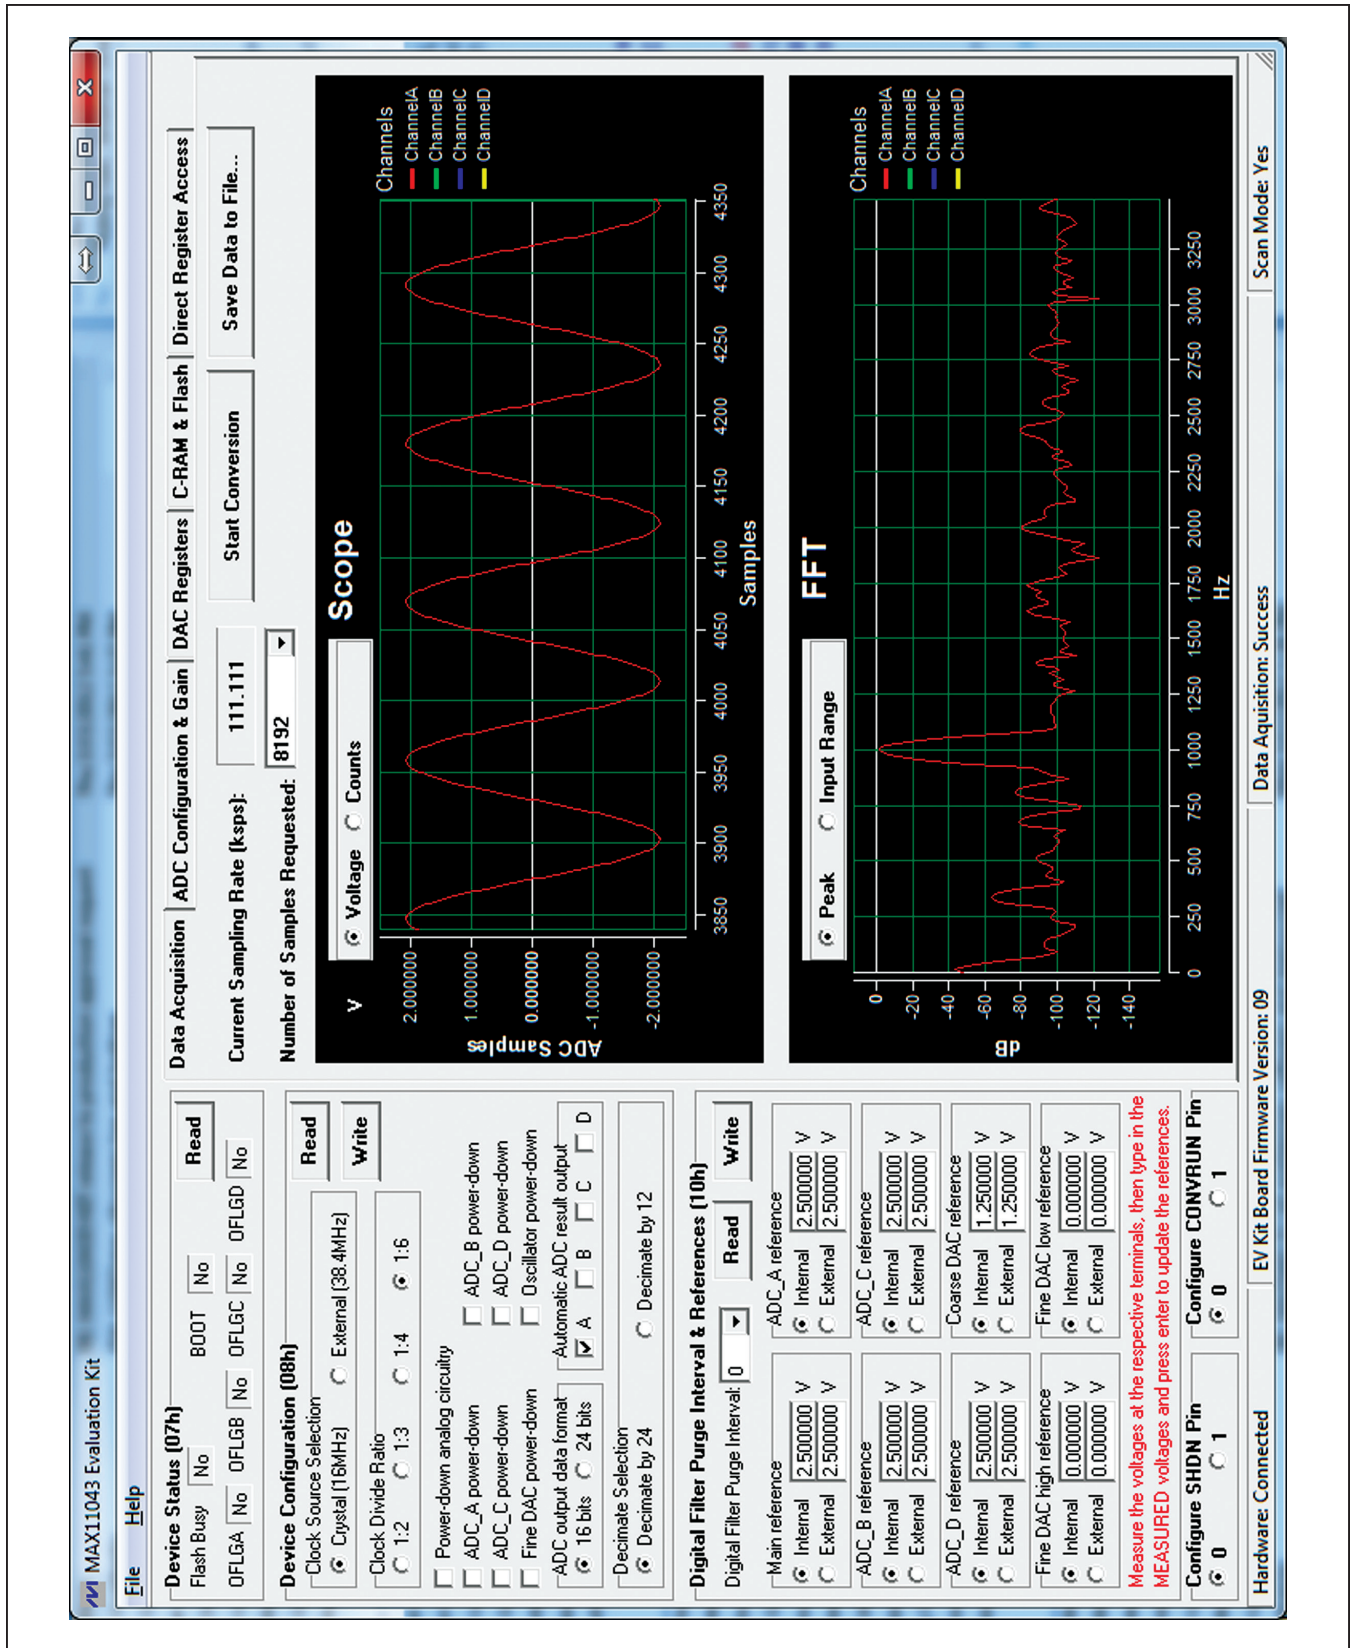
MAX11043 Evaluation Kit

File Help

Device Status (07h)
Flash Busy No BOOT No
OFLGA No OFLGB No OFLGC No OFLGD No
Read

Device Configuration (08h)
Clock Source Selection
Crystal (16MHz) External (38.4MHz)
Read
Write
Clock Divide Ratio
1:2 1:3 1:4 1:6
Power-down analog circuitry
ADC_A power-down ADC_B power-down
ADC_C power-down ADC_D power-down
Fine DAC power-down Oscillator power-down
ADC output data format
16 bits 24 bits
Automatic ADC result output
A B C D
Decimate Selection
Decimate by 24 Decimate by 12

Digital Filter Purge Interval & References (10h)
Digital Filter Purge Interval: 0
Read Write
Main reference
Internal 2.500000 V
External 2.500000 V
ADC_A reference
Internal 2.500000 V
External 2.500000 V
ADC_B reference
Internal 2.500000 V
External 2.500000 V
ADC_C reference
Internal 2.500000 V
External 2.500000 V
ADC_D reference
Internal 2.500000 V
External 2.500000 V
Coarse DAC reference
Internal 1.250000 V
External 1.250000 V
Fine DAC high reference
Internal 0.000000 V
External 0.000000 V
Fine DAC low reference
Internal 0.000000 V
External 0.000000 V
Measure the voltages at the respective terminals, then type in the MEASURED voltages and press enter to update the references.

Configure SHDN Pin
0 1
Configure CONVRUN Pin
0 1

Data Acquisition | ADC Configuration & Gain | DAC Registers | C-RAM & Flash | Direct Register Access

Current Sampling Rate (ksps): 111.111
Start Conversion
Save Data to File...
Number of Samples Requested: 8192

Voltage Counts
Scope
V
ADC Samples
2.000000
1.000000
0.000000
-1.000000
-2.000000
3850 3900 3950 4000 4050 4100 4150 4200 4250 4300 4350
Samples
Channels
ChannelA
ChannelB
ChannelC
ChannelD

Peak Input Range
FFT
dB
0
-20
-40
-60
-80
-100
-120
-140
0 250 500 750 1000 1250 1500 1750 2000 2250 2500 2750 3000 3250
Hz
Channels
ChannelA
ChannelB
ChannelC
ChannelD

Hardware: Connected | EV Kit Board Firmware Version: 09 | Data Aquisition: Success | Scan Mode: Yes